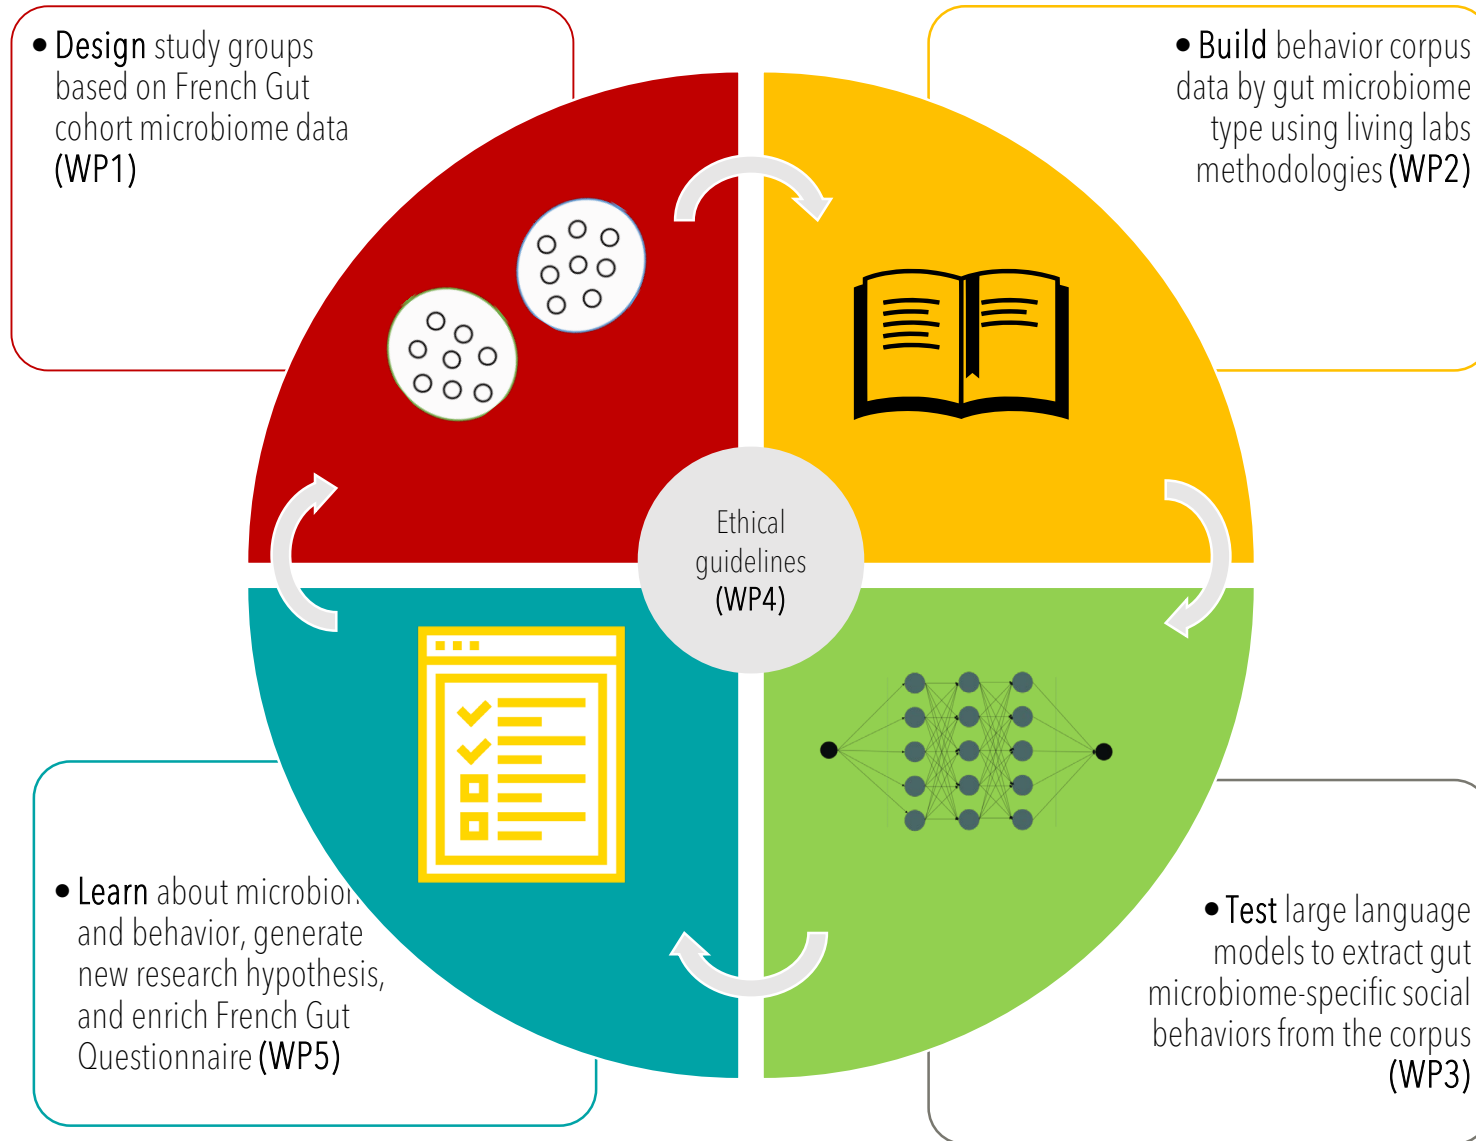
• Design study groups based on French Gut cohort microbiome data (WP1)

• Build behavior corpus data by gut microbiome type using living labs methodologies (WP2)

Ethical guidelines (WP4)

• Learn about microbion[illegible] and behavior, generate new research hypothesis, and enrich French Gut Questionnaire (WP5)

• Test large language models to extract gut microbiome-specific social behaviors from the corpus (WP3)